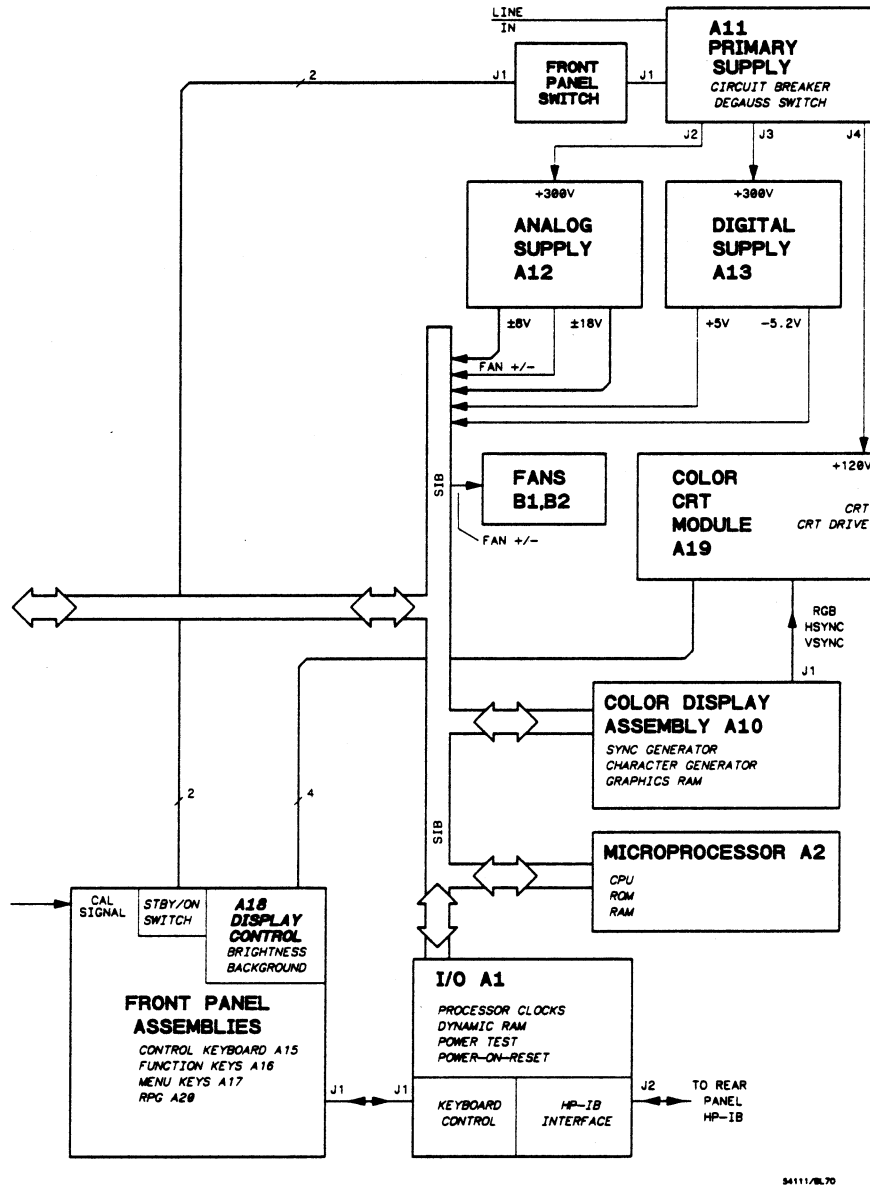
LINE IN

A11 PRIMARY SUPPLY
CIRCUIT BREAKER
DEGAUSS SWITCH

J1
FRONT PANEL SWITCH
J1
2

J2 J3 J4

+300V
ANALOG SUPPLY A12
±8V ±18V

+300V
DIGITAL SUPPLY A13
+5V -5.2V

FAN +/-

SIB

FANS B1,B2
FAN +/-

COLOR CRT MODULE A19
+120V
CRT
CRT DRIVE

RGB
HSYNC
VSYNC
J1

COLOR DISPLAY ASSEMBLY A10
SYNC GENERATOR
CHARACTER GENERATOR
GRAPHICS RAM

SIB

MICROPROCESSOR A2
CPU
ROM
RAM

2
4

CAL SIGNAL
STBY/ON SWITCH
A18 DISPLAY CONTROL
BRIGHTNESS
BACKGROUND

FRONT PANEL ASSEMBLIES
CONTROL KEYBOARD A15
FUNCTION KEYS A16
MENU KEYS A17
RPG A20

J1 J1

I/O A1
PROCESSOR CLOCKS
DYNAMIC RAM
POWER TEST
POWER-ON-RESET

KEYBOARD CONTROL
HP-IB INTERFACE

J2
TO REAR PANEL HP-IB

54111/BL70